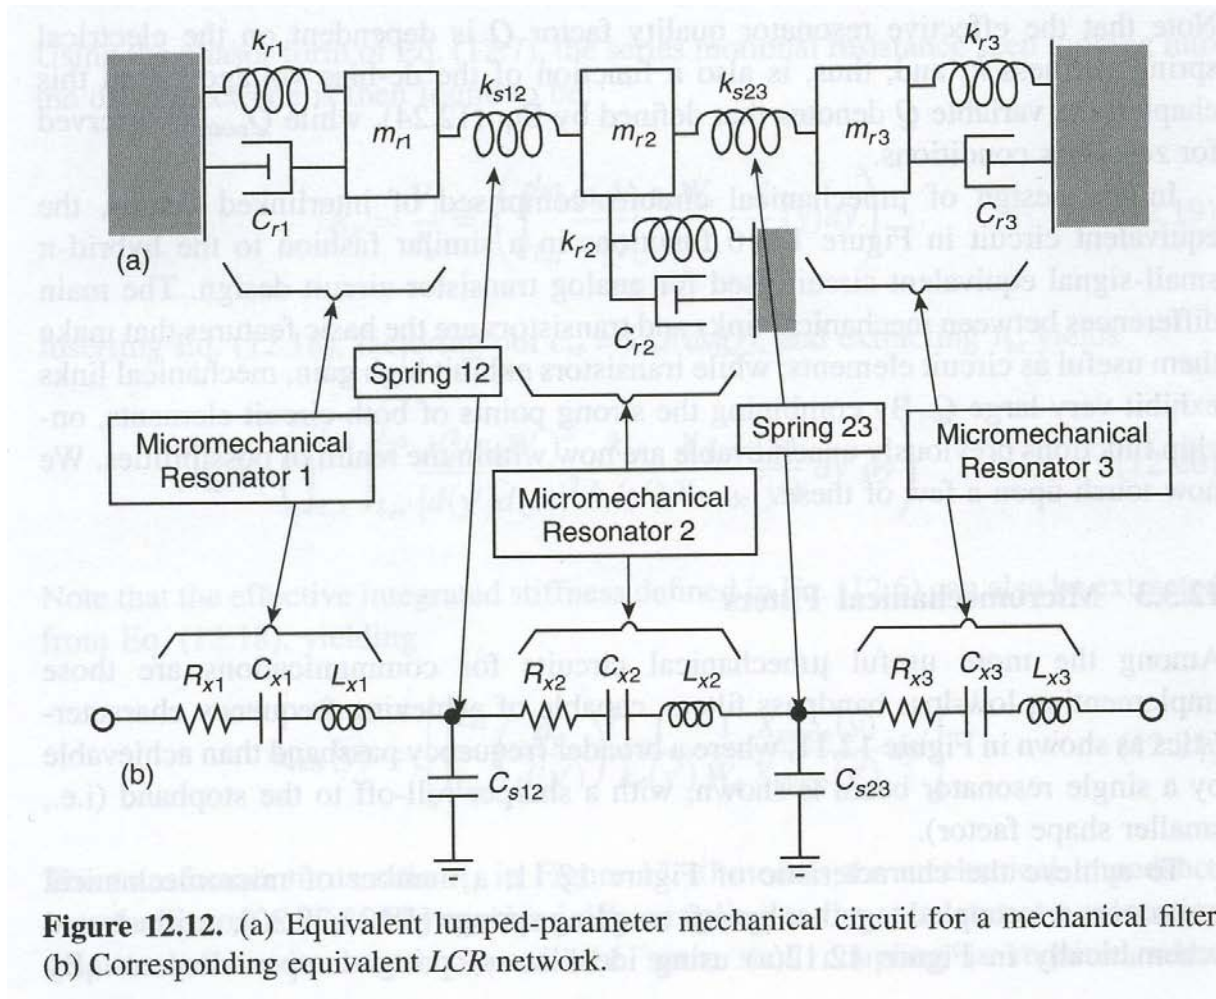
$k_{r1}$

$k_{s12}$

$k_{s23}$

$k_{r3}$

$m_{r1}$

$m_{r2}$

$m_{r3}$

$C_{r1}$

$C_{r3}$

$k_{r2}$

(a)

$C_{r2}$

Spring 12

Spring 23

Micromechanical Resonator 1

Micromechanical Resonator 2

Micromechanical Resonator 3

$R_{x1}$ $C_{x1}$ $L_{x1}$

$R_{x2}$ $C_{x2}$ $L_{x2}$

$R_{x3}$ $C_{x3}$ $L_{x3}$

(b)

$C_{s12}$

$C_{s23}$

**Figure 12.12.** (a) Equivalent lumped-parameter mechanical circuit for a mechanical filter (b) Corresponding equivalent *LCR* network.